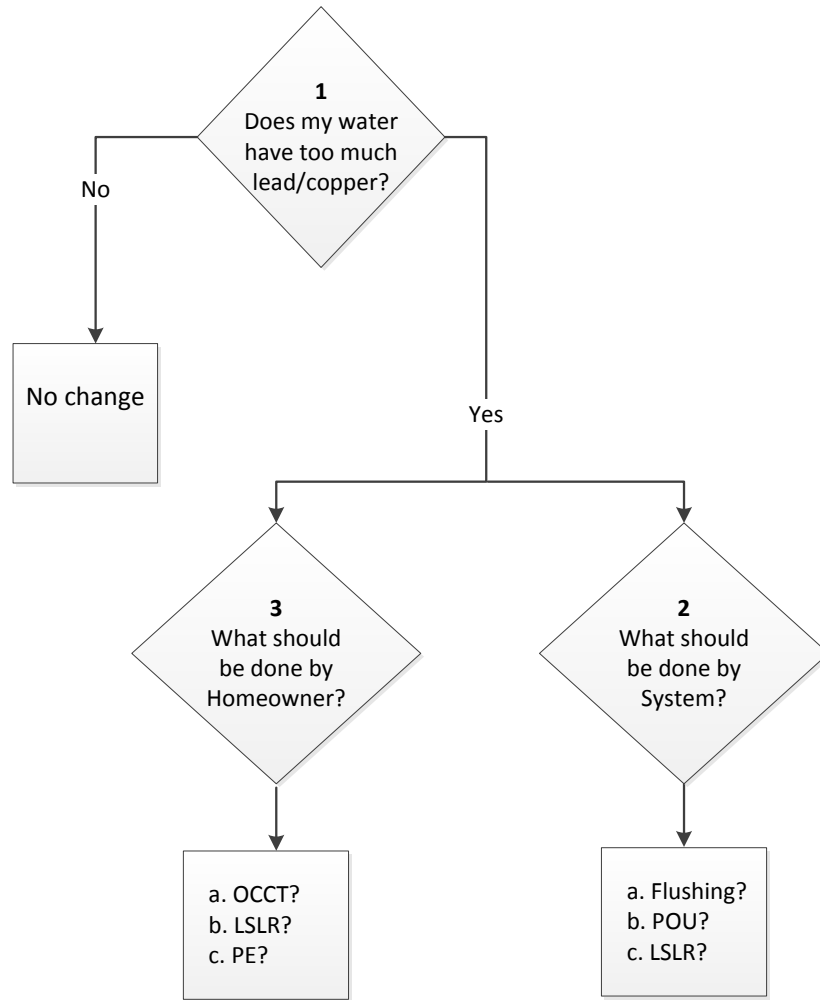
**1**
Does my water have too much lead/copper?

No

No change

Yes

**3**
What should be done by Homeowner?

**2**
What should be done by System?

a. OCCT?
b. LSLR?
c. PE?

a. Flushing?
b. POU?
c. LSLR?